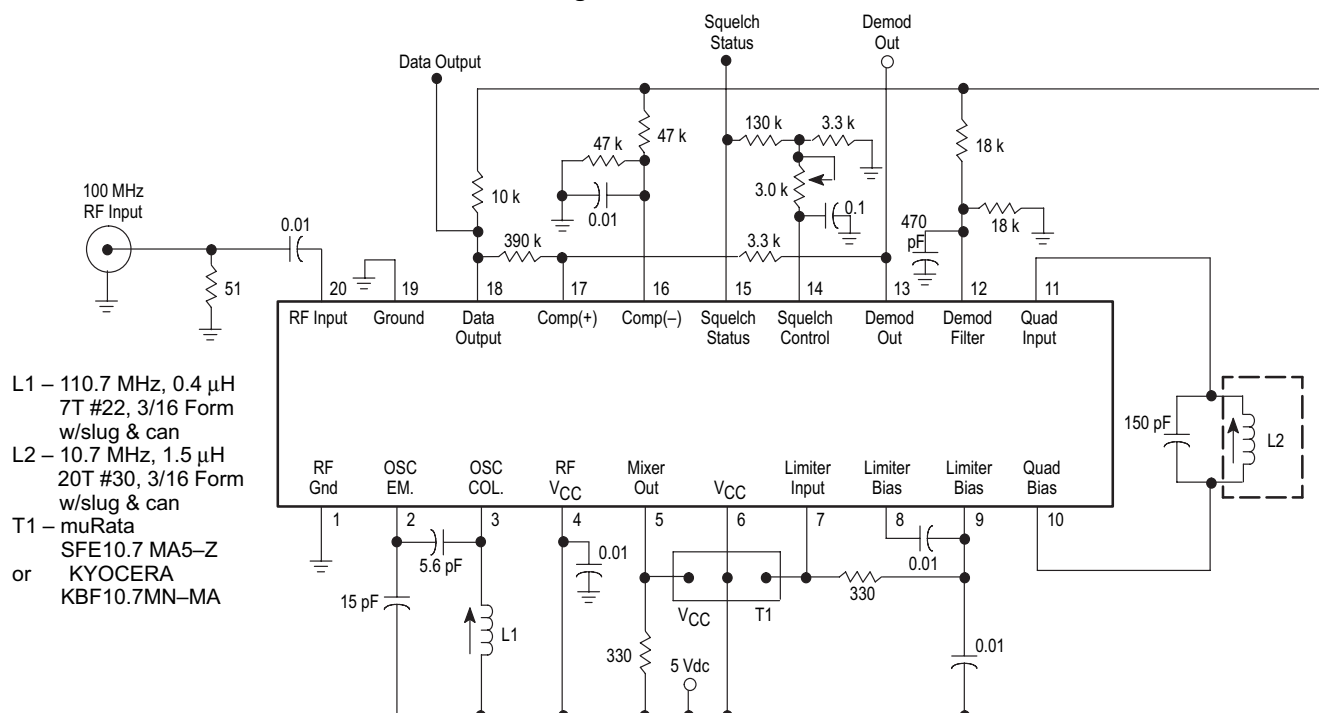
Squelch Status

Demod Out

Data Output

47 k

47 k

130 k

3.3 k

18 k

10 k

0.01

3.0 k

0.1

100 MHz RF Input

0.01

470 pF

18 k

390 k

3.3 k

51

20 RF Input

19 Ground

18 Data Output

17 Comp(+)

16 Comp(–)

15 Squelch Status

14 Squelch Control

13 Demod Out

12 Demod Filter

11 Quad Input

L1 – 110.7 MHz, 0.4 µH 7T #22, 3/16 Form w/slug & can
L2 – 10.7 MHz, 1.5 µH 20T #30, 3/16 Form w/slug & can
T1 – muRata SFE10.7 MA5–Z
or KYOCERA KBF10.7MN–MA

150 pF

L2

RF Gnd 1

OSC EM. 2

OSC COL. 3

RF $V_{CC}$ 4

Mixer Out 5

$V_{CC}$ 6

Limiter Input 7

Limiter Bias 8

Limiter Bias 9

Quad Bias 10

5.6 pF

0.01

0.01

15 pF

L1

$V_{CC}$

T1

330

330

5 Vdc

0.01